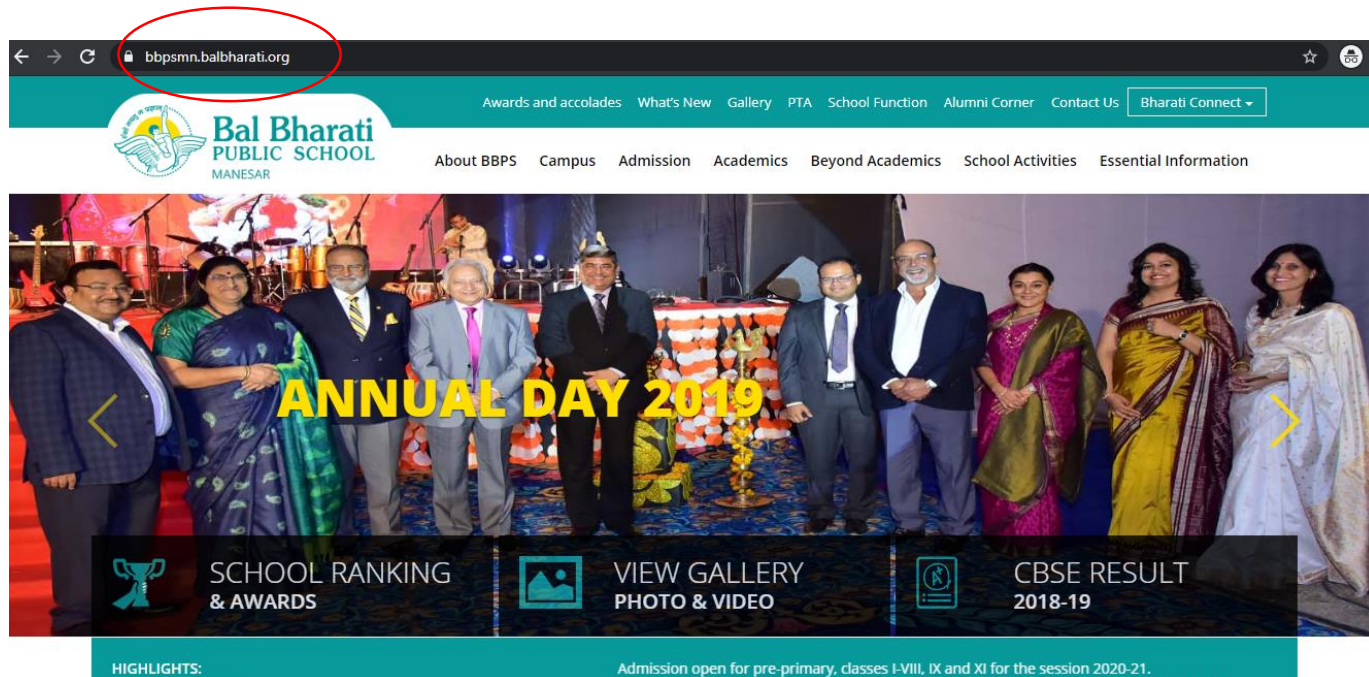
bbpsmn.balbharati.org

Awards and accolades What's New Gallery PTA School Function Alumni Corner Contact Us Bharati Connect

Bal Bharati PUBLIC SCHOOL MANESAR

About BBPS Campus Admission Academics Beyond Academics School Activities Essential Information

ANNUAL DAY 2019

SCHOOL RANKING & AWARDS

VIEW GALLERY PHOTO & VIDEO

CBSE RESULT 2018-19

HIGHLIGHTS:

Admission open for pre-primary, classes I-VIII, IX and XI for the session 2020-21.